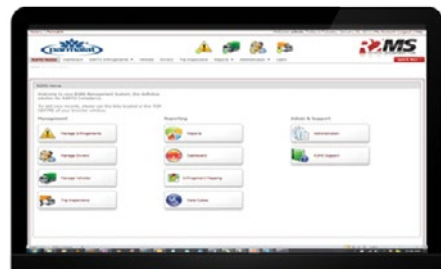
parmalat

RMS

RAMS Home

Management

Manage Infringements

Manage Drivers

Manage Vehicles

Trip Expenses

Reporting

Reports

Dashboard

Infringement Mapping

Data Codes

Admin & Support

Administration

RAMS Support